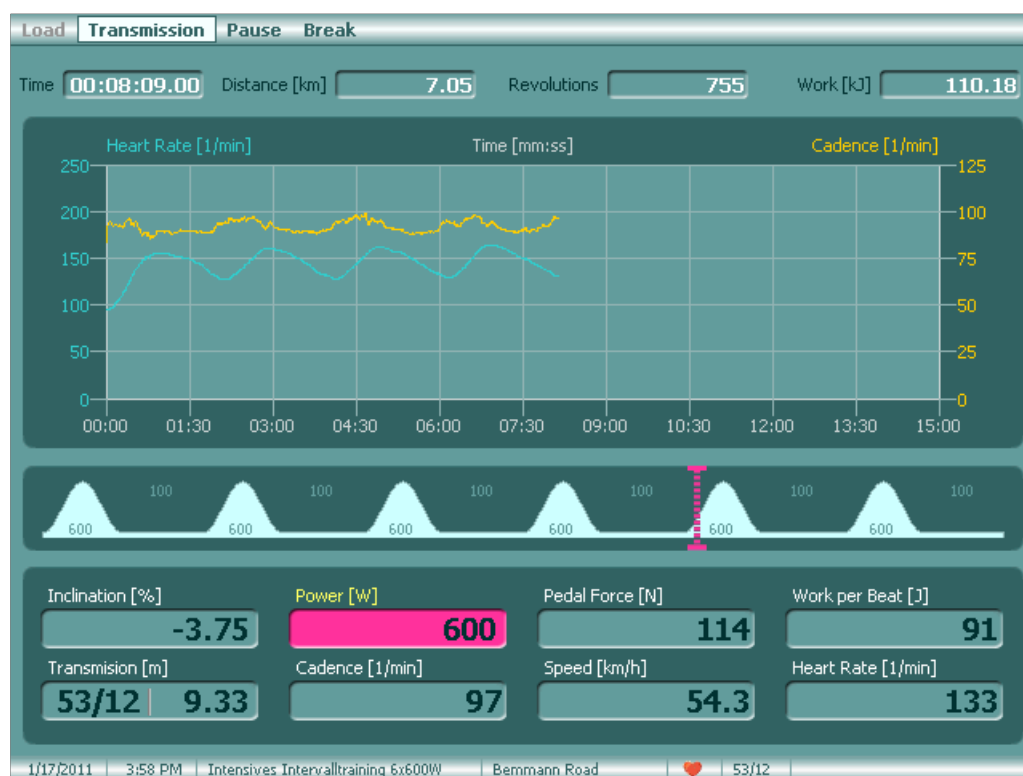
Load Transmission Pause Break

Time 00:08:09.00 Distance [km] 7.05 Revolutions 755 Work [kJ] 110.18

Heart Rate [1/min] Time [mm:ss] Cadence [1/min]

250 200 150 100 50 0

125 100 75 50 25 0

00:00 01:30 03:00 04:30 06:00 07:30 09:00 10:30 12:00 13:30 15:00

600 100 600 100 600 100 600 100 600 100 600 100

Inclination [%] -3.75
Power [W] 600
Pedal Force [N] 114
Work per Beat [J] 91
Transmision [m] 53/12 9.33
Cadence [1/min] 97
Speed [km/h] 54.3
Heart Rate [1/min] 133

1/17/2011 3:58 PM Intensives Intervalltraining 6x600W Bemmann Road 53/12